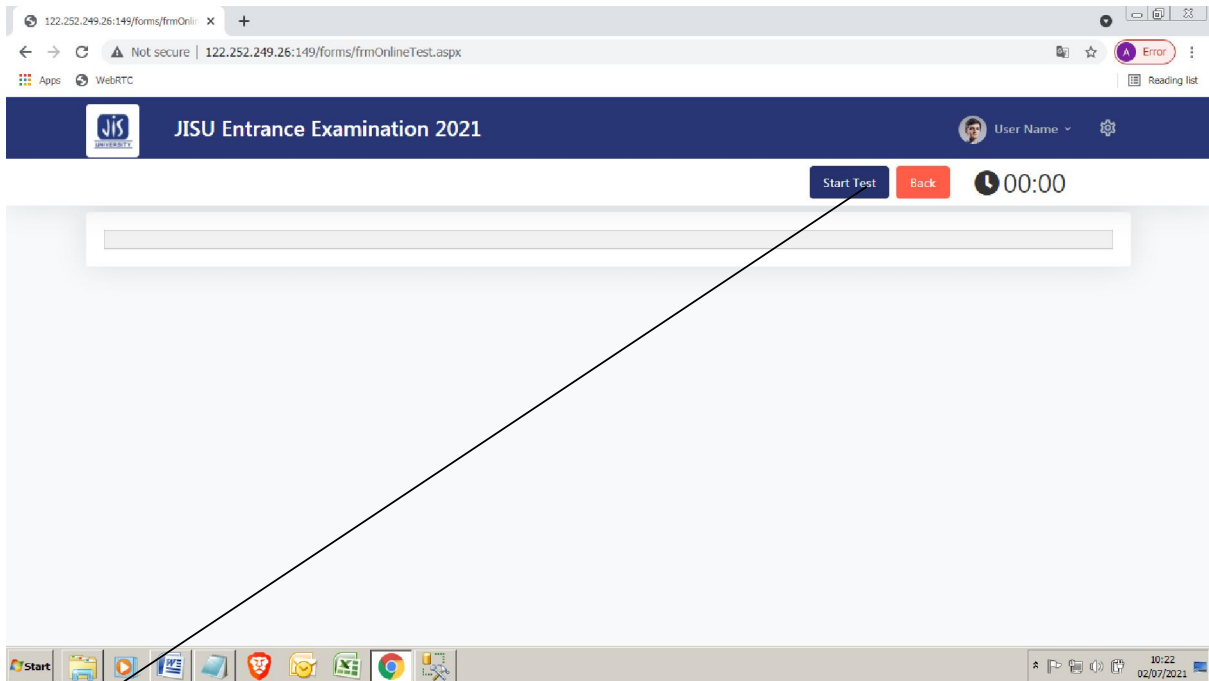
122.252.249.26:149/forms/frmOnli ×
+
Not secure | 122.252.249.26:149/forms/frmOnlineTest.aspx
A Error
Apps WebRTC
Reading list
JIS UNIVERSITY
JISU Entrance Examination 2021
User Name
Start Test
Back
00:00
Start
10:22
02/07/2021